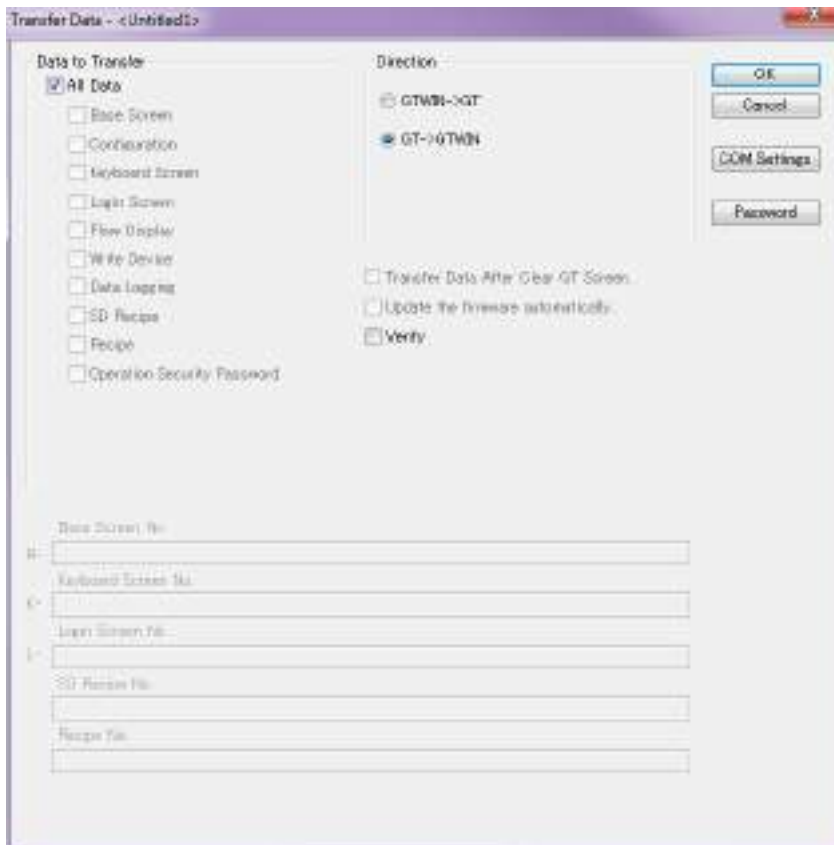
Transfer Data - <Untitled1>

Data to Transfer

All Data

Base Screen

Configuration

Keyboard Screen

Login Screen

Flow Display

Write Device

Data Logging

SD Recipe

Recipe

Operation Security Password

Direction

GTWIN->GT

GT->GTWIN

OK

Cancel

COM Settings

Password

Transfer Data After Clear GT Screen

Update the firmware automatically

Verify

Base Screen No.

Keyboard Screen No.

Login Screen No.

SD Recipe No.

Recipe No.